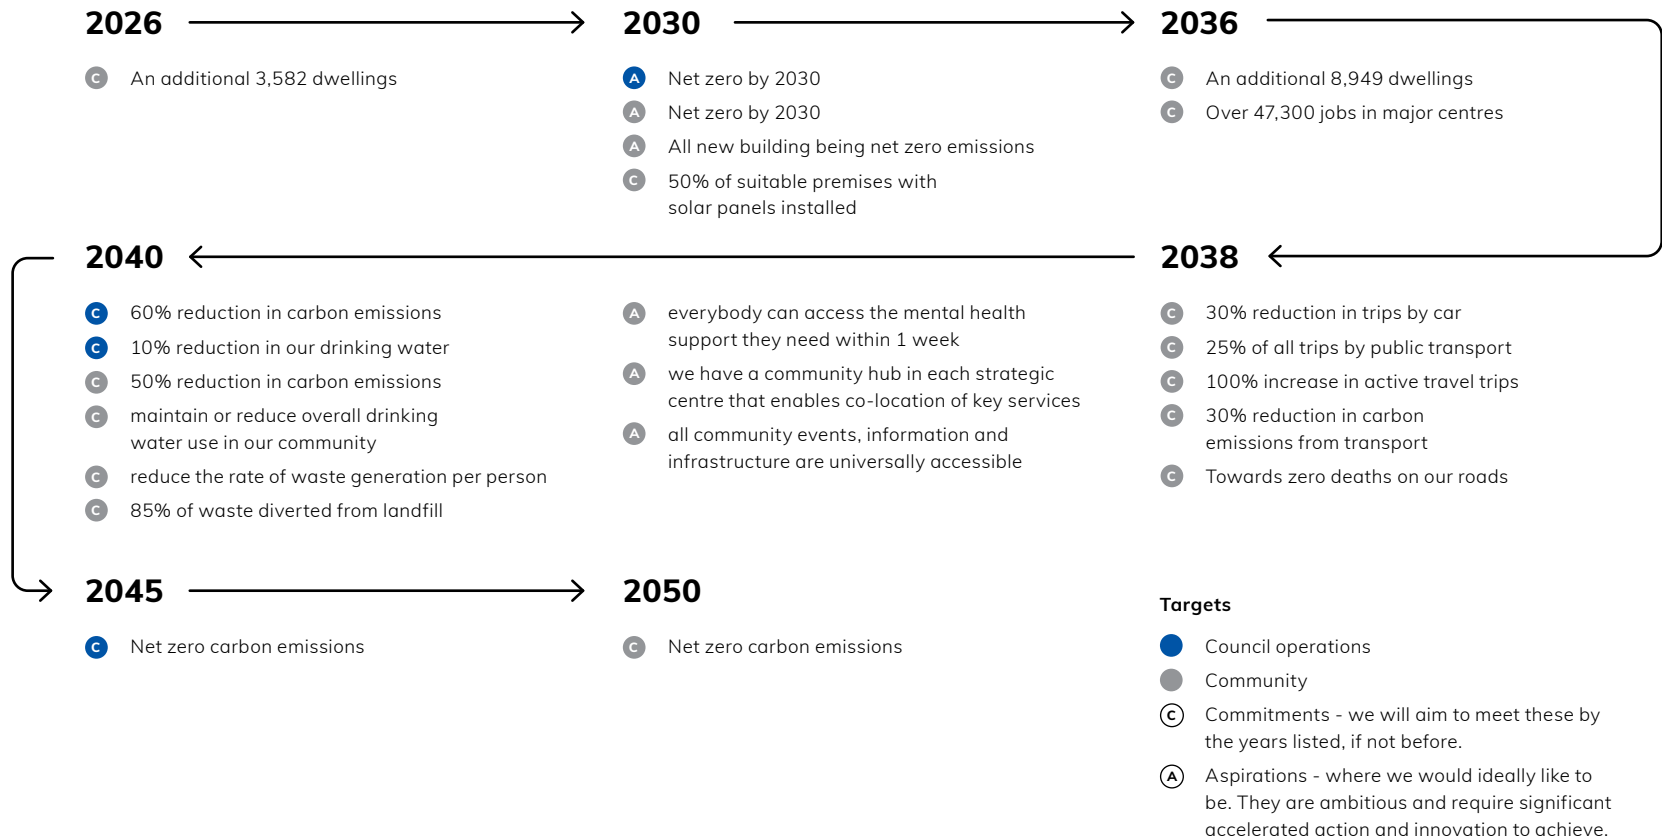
2026

C An additional 3,582 dwellings

2030

A Net zero by 2030

A Net zero by 2030

A All new building being net zero emissions

C 50% of suitable premises with solar panels installed

2036

C An additional 8,949 dwellings

C Over 47,300 jobs in major centres

2040

C 60% reduction in carbon emissions

C 10% reduction in our drinking water

C 50% reduction in carbon emissions

C maintain or reduce overall drinking water use in our community

C reduce the rate of waste generation per person

C 85% of waste diverted from landfill

A everybody can access the mental health support they need within 1 week

A we have a community hub in each strategic centre that enables co-location of key services

A all community events, information and infrastructure are universally accessible

2038

C 30% reduction in trips by car

C 25% of all trips by public transport

C 100% increase in active travel trips

C 30% reduction in carbon emissions from transport

C Towards zero deaths on our roads

2045

C Net zero carbon emissions

2050

C Net zero carbon emissions

Targets

Council operations

Community

C Commitments - we will aim to meet these by the years listed, if not before.

A Aspirations - where we would ideally like to be. They are ambitious and require significant accelerated action and innovation to achieve.